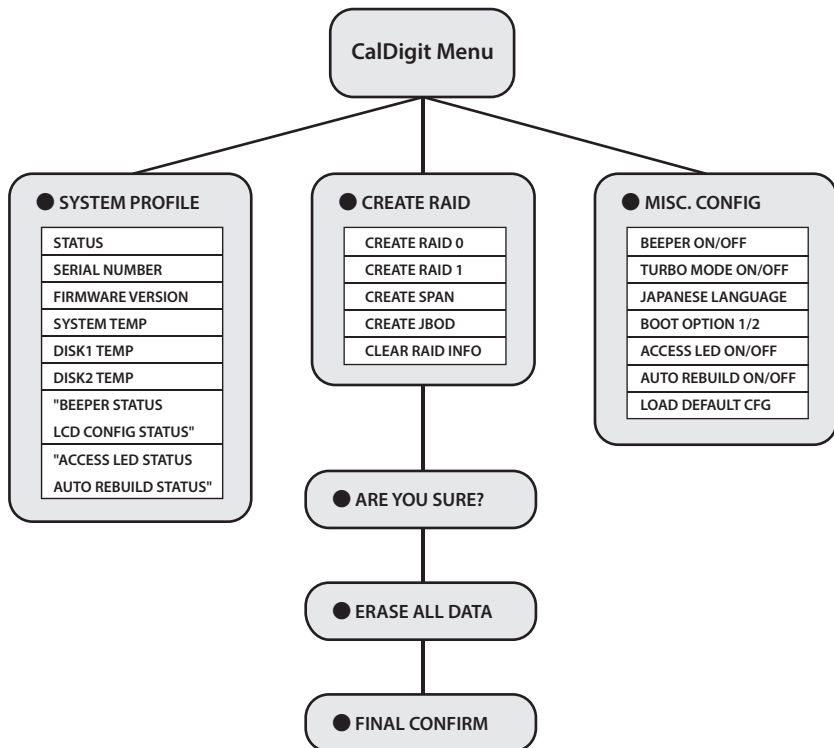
CalDigit Menu

SYSTEM PROFILE

STATUS
SERIAL NUMBER
FIRMWARE VERSION
SYSTEM TEMP
DISK1 TEMP
DISK2 TEMP
"BEEPER STATUS
LCD CONFIG STATUS"
"ACCESS LED STATUS
AUTO REBUILD STATUS"

CREATE RAID

CREATE RAID 0
CREATE RAID 1
CREATE SPAN
CREATE JBOD
CLEAR RAID INFO

MISC. CONFIG

BEEPER ON/OFF
TURBO MODE ON/OFF
JAPANESE LANGUAGE
BOOT OPTION 1/2
ACCESS LED ON/OFF
AUTO REBUILD ON/OFF
LOAD DEFAULT CFG

ARE YOU SURE?

ERASE ALL DATA

FINAL CONFIRM